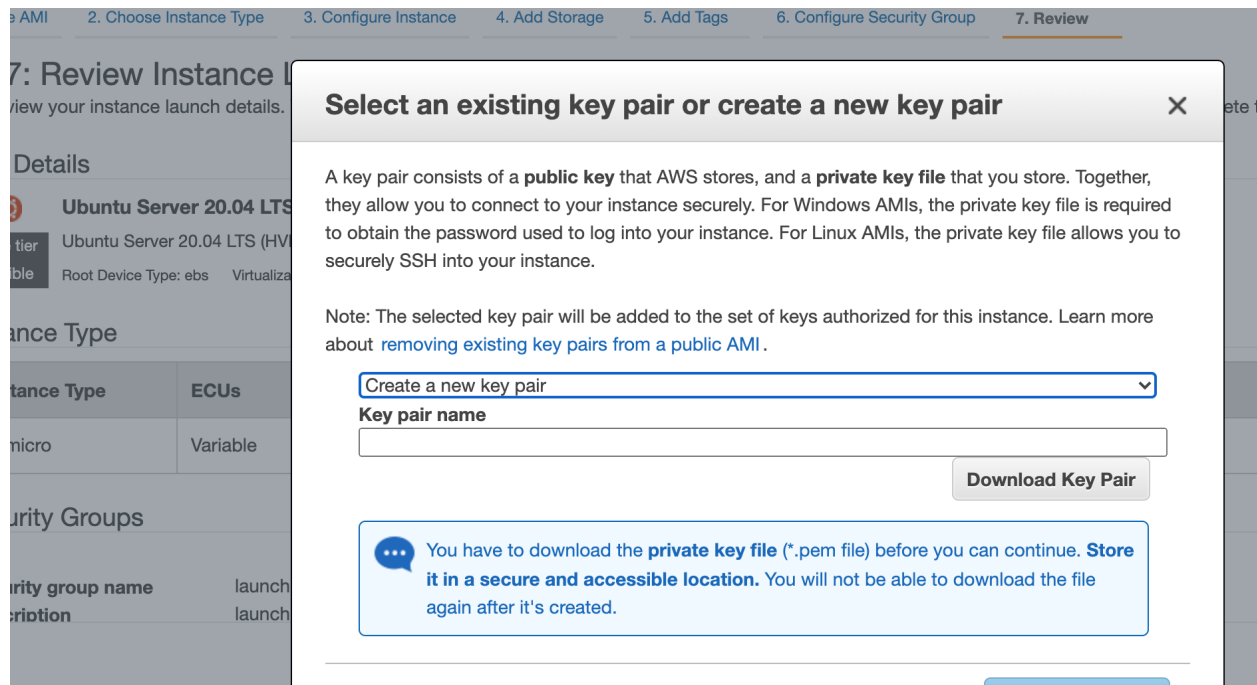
e AMI 2. Choose Instance Type 3. Configure Instance 4. Add Storage 5. Add Tags 6. Configure Security Group 7. Review

7: Review Instance L

view your instance launch details.

ete t

Details

Ubuntu Server 20.04 LTS

tier

Ubuntu Server 20.04 LTS (HVI

ble

Root Device Type: ebs Virtualiza

ance Type

| tance Type | ECUs |
|---|---|
| nicro | Variable |

urity Groups

urity group name launch

cription launch

Select an existing key pair or create a new key pair

×

A key pair consists of a **public key** that AWS stores, and a **private key file** that you store. Together, they allow you to connect to your instance securely. For Windows AMIs, the private key file is required to obtain the password used to log into your instance. For Linux AMIs, the private key file allows you to securely SSH into your instance.

Note: The selected key pair will be added to the set of keys authorized for this instance. Learn more about removing existing key pairs from a public AMI.

Create a new key pair

**Key pair name**

Download Key Pair

You have to download the **private key file** (*.pem file) before you can continue. **Store it in a secure and accessible location.** You will not be able to download the file again after it's created.